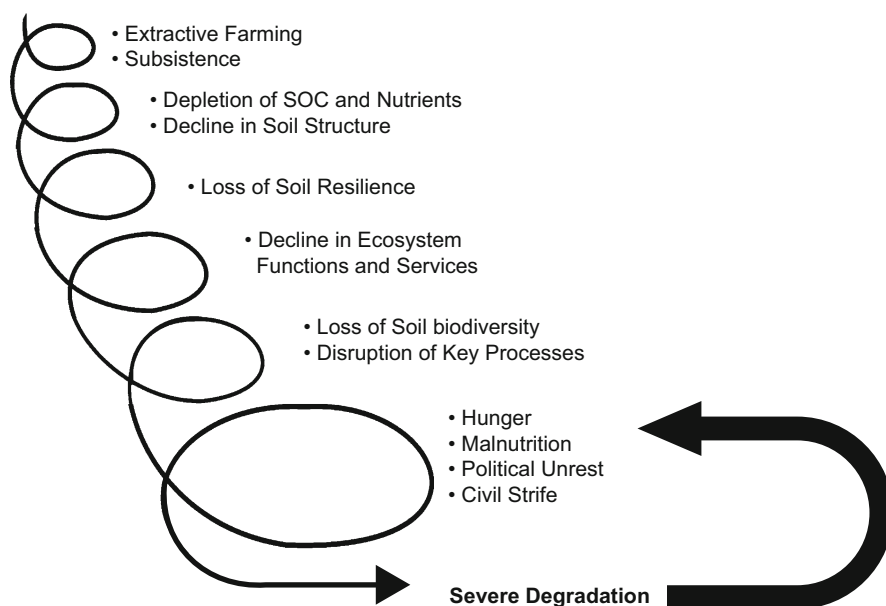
• Extractive Farming
• Subsistence

• Depletion of SOC and Nutrients
• Decline in Soil Structure

• Loss of Soil Resilience

• Decline in Ecosystem Functions and Services

• Loss of Soil biodiversity
• Disruption of Key Processes

• Hunger
• Malnutrition
• Political Unrest
• Civil Strife

**Severe Degradation**